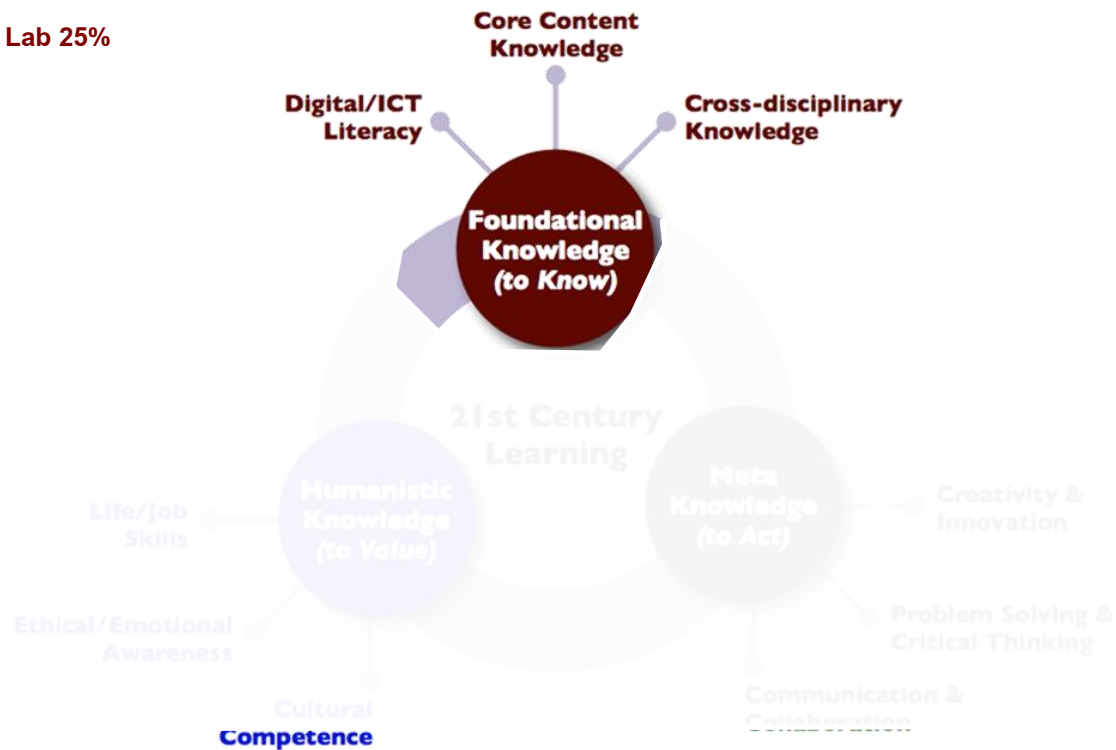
Lab 25%

Core Content Knowledge

Digital/ICT Literacy

Cross-disciplinary Knowledge

Foundational Knowledge (to Know)

21st Century Learning

Humanistic Knowledge (to Value)

Meta Knowledge (to Act)

Life/Job Skills

Creativity & Innovation

Ethical/Emotional Awareness

Problem Solving & Critical Thinking

Cultural Competence

Communication & Collaboration